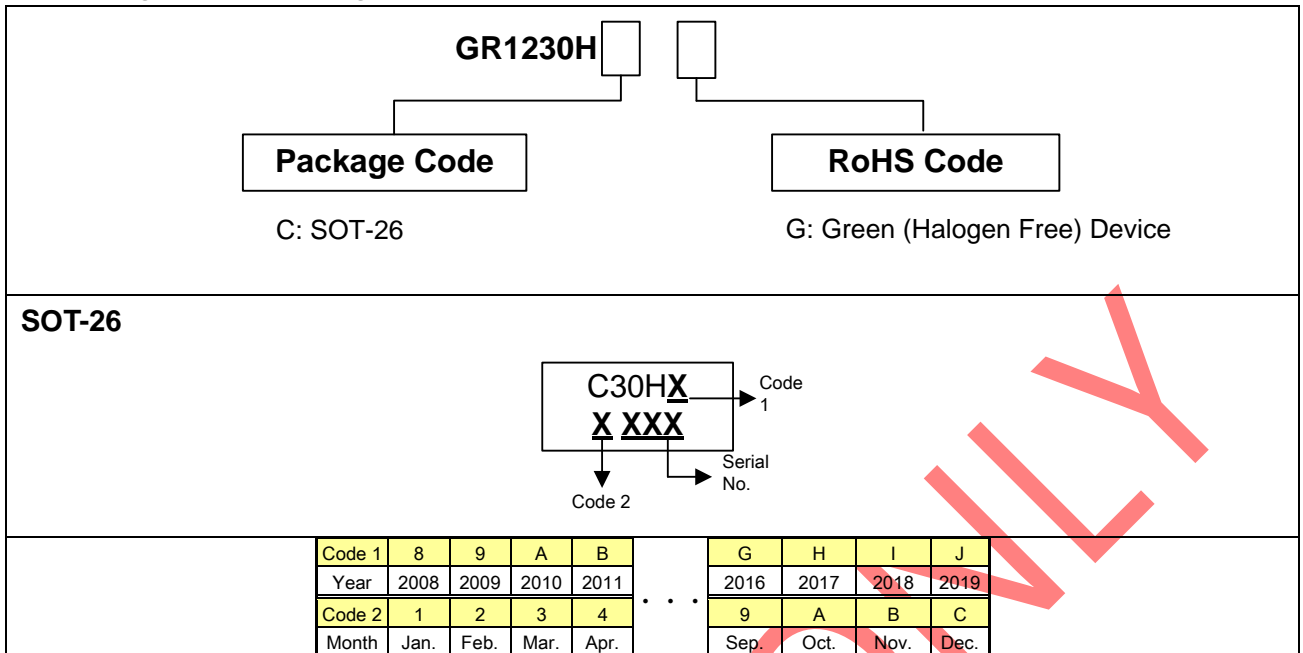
GR1230H

Package Code

RoHS Code

C: SOT-26

G: Green (Halogen Free) Device

SOT-26

C30HX
X XXX

Code 1

Serial No.

Code 2

| Code 1 | 8 | 9 | A | B |
|---|---|---|---|---|
| Year | 2008 | 2009 | 2010 | 2011 |
| Code 2 | 1 | 2 | 3 | 4 |
| Month | Jan. | Feb. | Mar. | Apr. |

. . .

| G | H | I | J |
|---|---|---|---|
| 2016 | 2017 | 2018 | 2019 |
| 9 | A | B | C |
| Sep. | Oct. | Nov. | Dec. |

ONLY